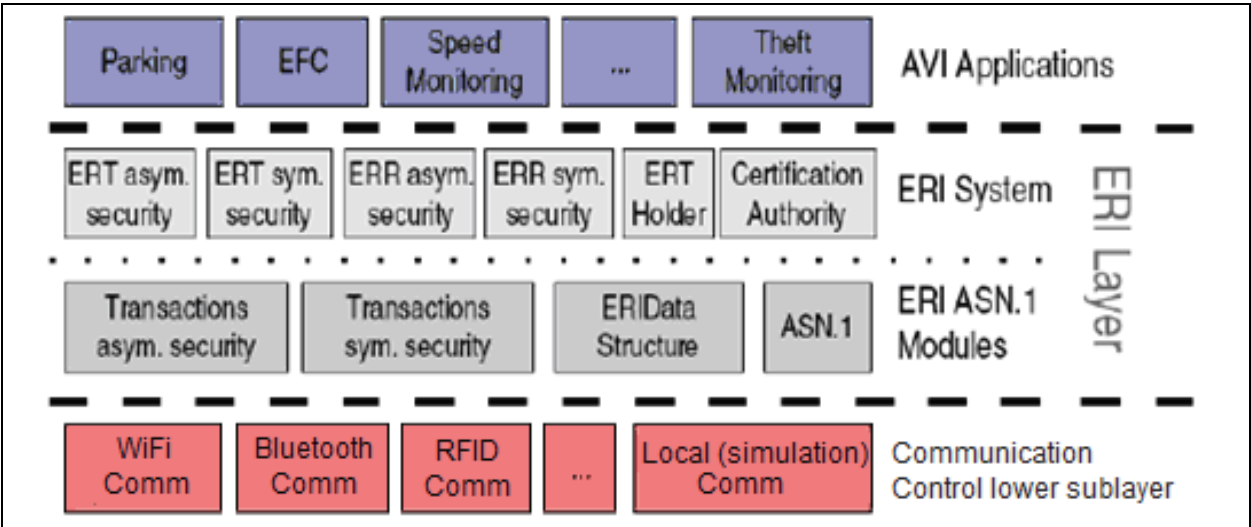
Parking

EFC

Speed Monitoring

...

Theft Monitoring

AVI Applications

ERT asym. security

ERT sym. security

ERR asym. security

ERR sym. security

ERT Holder

Certification Authority

ERI System

Transactions asym. security

Transactions sym. security

ERIData Structure

ASN.1

ERI ASN.1 Modules

ERI Layer

WiFi Comm

Bluetooth Comm

RFID Comm

...

Local (simulation) Comm

Communication Control lower sublayer